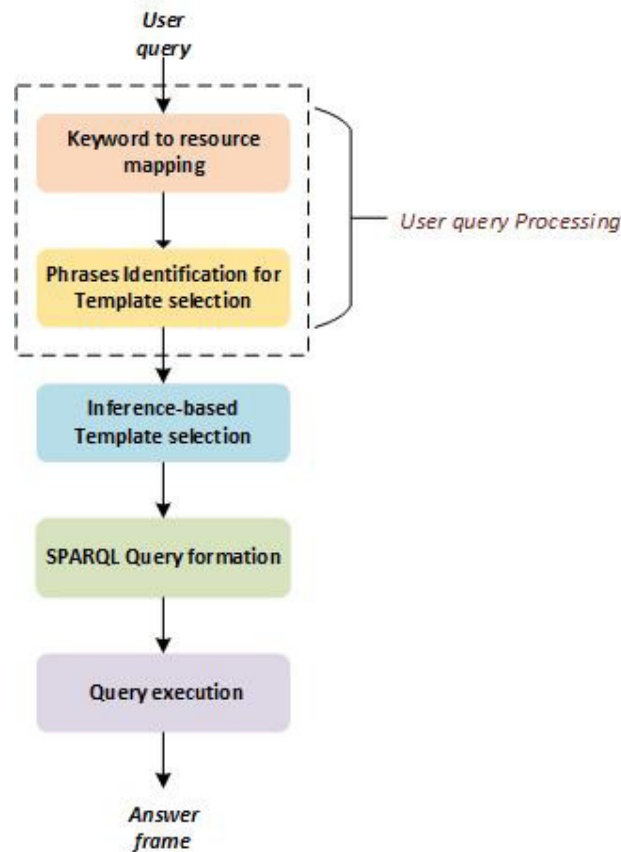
User query

Keyword to resource mapping

Phrases Identification for Template selection

User query Processing

Inference-based Template selection

SPARQL Query formation

Query execution

Answer frame